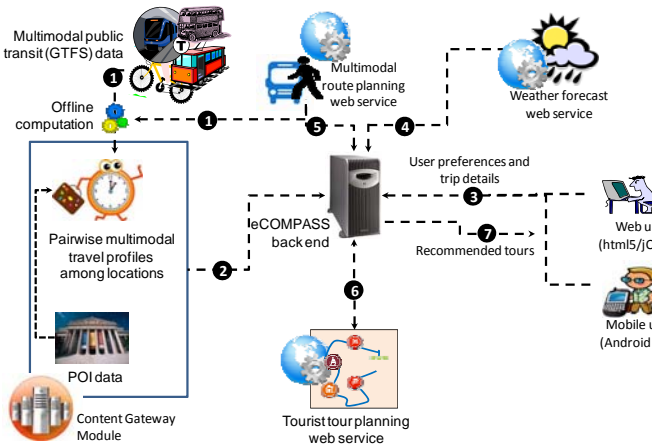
Multimodal public transit (GTFS) data

1

Offline computation

1

5

Multimodal route planning web service

4

Weather forecast web service

Pairwise multimodal travel profiles among locations

2

eCOMPASS back end

User preferences and trip details

3

7

Recommended tours

Web u
(html5/jQ

Mobile u
(Android

6

POI data

Content Gateway Module

Tourist tour planning web service